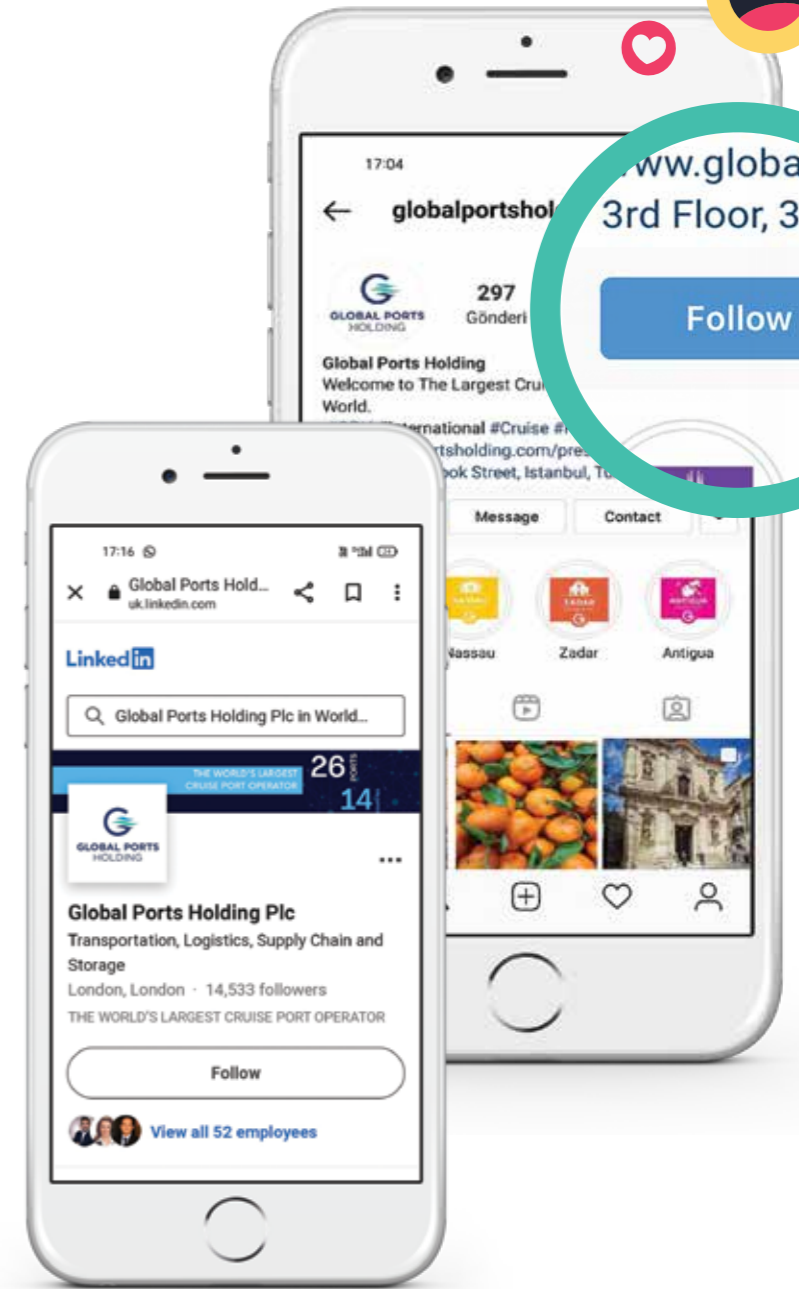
17:04

globalportshol

GLOBAL PORTS HOLDING

297
Gönderi

Global Ports Holding
Welcome to The Largest Cru
World.
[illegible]ternational #Cruise #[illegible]
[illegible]rtsholding.com/pre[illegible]
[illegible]ok Street, Istanbul, T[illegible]

www.globa
3rd Floor, 3

Follow

Message
Contact

Nassau
Zadar
Antigua

17:16

Global Ports Hold...
uk.linkedin.com

LinkedIn

Global Ports Holding Plc in World...

THE WORLD'S LARGEST CRUISE PORT OPERATOR
26 PORTS
14

GLOBAL PORTS HOLDING

Global Ports Holding Plc
Transportation, Logistics, Supply Chain and Storage
London, London · 14,533 followers
THE WORLD'S LARGEST CRUISE PORT OPERATOR

Follow

View all 52 employees